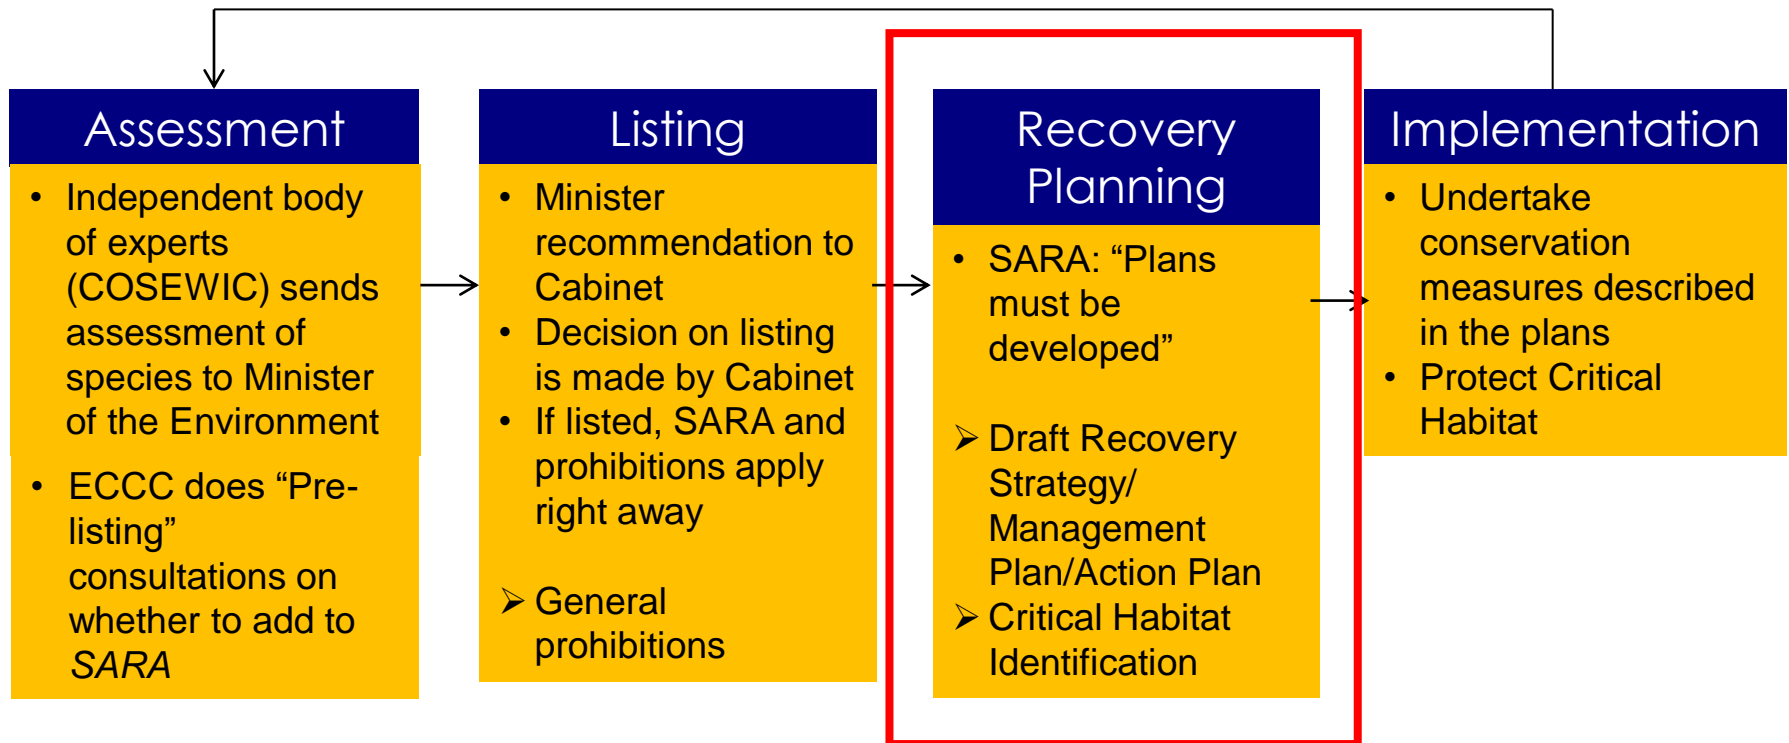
Assessment

- Independent body of experts (COSEWIC) sends assessment of species to Minister of the Environment

- ECCC does “Pre-listing” consultations on whether to add to *SARA*

Listing

- Minister recommendation to Cabinet
- Decision on listing is made by Cabinet
- If listed, SARA and prohibitions apply right away

➢ General prohibitions

Recovery Planning

- SARA: “Plans must be developed”

➢ Draft Recovery Strategy/ Management Plan/Action Plan
➢ Critical Habitat Identification

Implementation

- Undertake conservation measures described in the plans
- Protect Critical Habitat